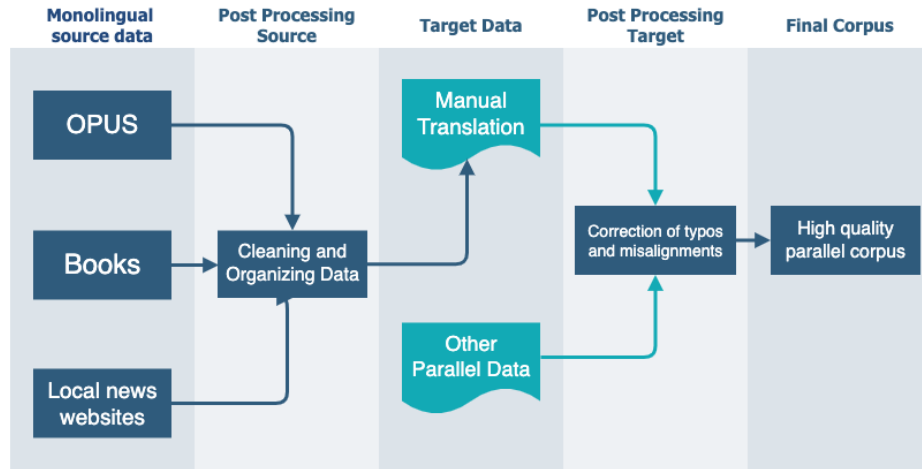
Monolingual source data

Post Processing Source

Target Data

Post Processing Target

Final Corpus

OPUS

Books

Local news websites

Cleaning and Organizing Data

Manual Translation

Other Parallel Data

Correction of typos and misalignments

High quality parallel corpus